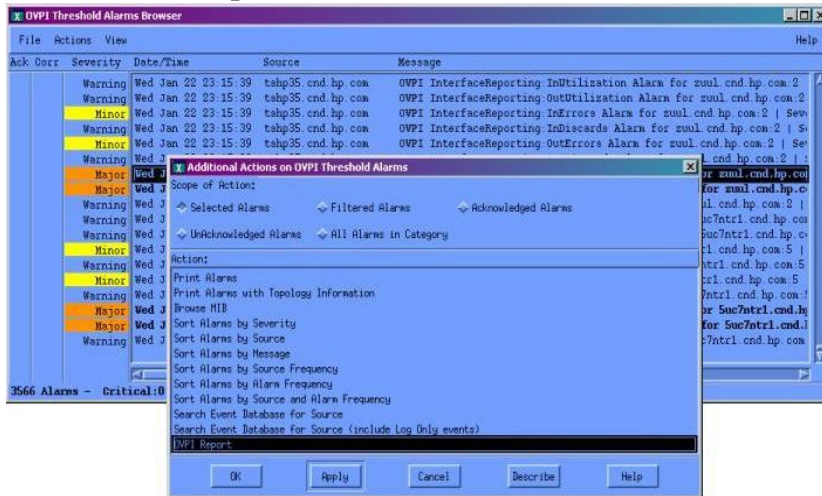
OVPI Threshold Alarms Browser

File Actions View Help

| Ack | Corr | Severity | Date/Time | Source | Message |
|---|---|---|---|---|---|
| | | Warning | Wed Jan 22 23:15:39 | tshp35.cnd.hp.com | OVPI InterfaceReporting:InUtilization Alarm for zuul.cnd.hp.com:2 |
| | | Warning | Wed Jan 22 23:15:39 | tshp35.cnd.hp.com | OVPI InterfaceReporting:OutUtilization Alarm for zuul.cnd.hp.com:2 |
| | | Minor | Wed Jan 22 23:15:39 | tshp35.cnd.hp.com | OVPI InterfaceReporting:InErrors Alarm for zuul.cnd.hp.com:2 \| Sev |
| | | Warning | Wed Jan 22 23:15:39 | tshp35.cnd.hp.com | OVPI InterfaceReporting:InDiscards Alarm for zuul.cnd.hp.com:2 \| S |
| | | Minor | Wed Jan 22 23:15:39 | tshp35.cnd.hp.com | OVPI InterfaceReporting:OutErrors Alarm for zuul.cnd.hp.com:2 \| Se |
| | | Warning | Wed J | | l.cnd.hp.com:2 \| |
| | | Major | Wed J | | r zuul.cnd.hp.co |
| | | Major | Wed J | | for zuul.cnd.hp.c |
| | | Warning | Wed J | | l.cnd.hp.com:2 \| |
| | | Warning | Wed J | | uc7ntr1.cnd.hp.co |
| | | Warning | Wed J | | 5uc7ntr1.cnd.hp.c |
| | | Minor | Wed J | | r1.cnd.hp.com:5 \| |
| | | Warning | Wed J | | tr1.cnd.hp.com:5 |
| | | Minor | Wed J | | r1.cnd.hp.com:5 |
| | | Warning | Wed J | | 7ntr1.cnd.hp.com: |
| | | Major | Wed J | | r 5uc7ntr1.cnd.h |
| | | Major | Wed J | | for 5uc7ntr1.cnd. |
| | | Warning | Wed J | | c7ntr1.cnd.hp.com |

3566 Alarms - Critical:0

Additional Actions on OVPI Threshold Alarms

Scope of Action:

Selected Alarms
Filtered Alarms
Acknowledged Alarms
UnAcknowledged Alarms
All Alarms in Category

Action:

Print Alarms
Print Alarms with Topology Information
Browse MIB
Sort Alarms by Severity
Sort Alarms by Source
Sort Alarms by Message
Sort Alarms by Source Frequency
Sort Alarms by Alarm Frequency
Sort Alarms by Source and Alarm Frequency
Search Event Database for Source
Search Event Database for Source (include Log Only events)
OVPI Report

OK Apply Cancel Describe Help